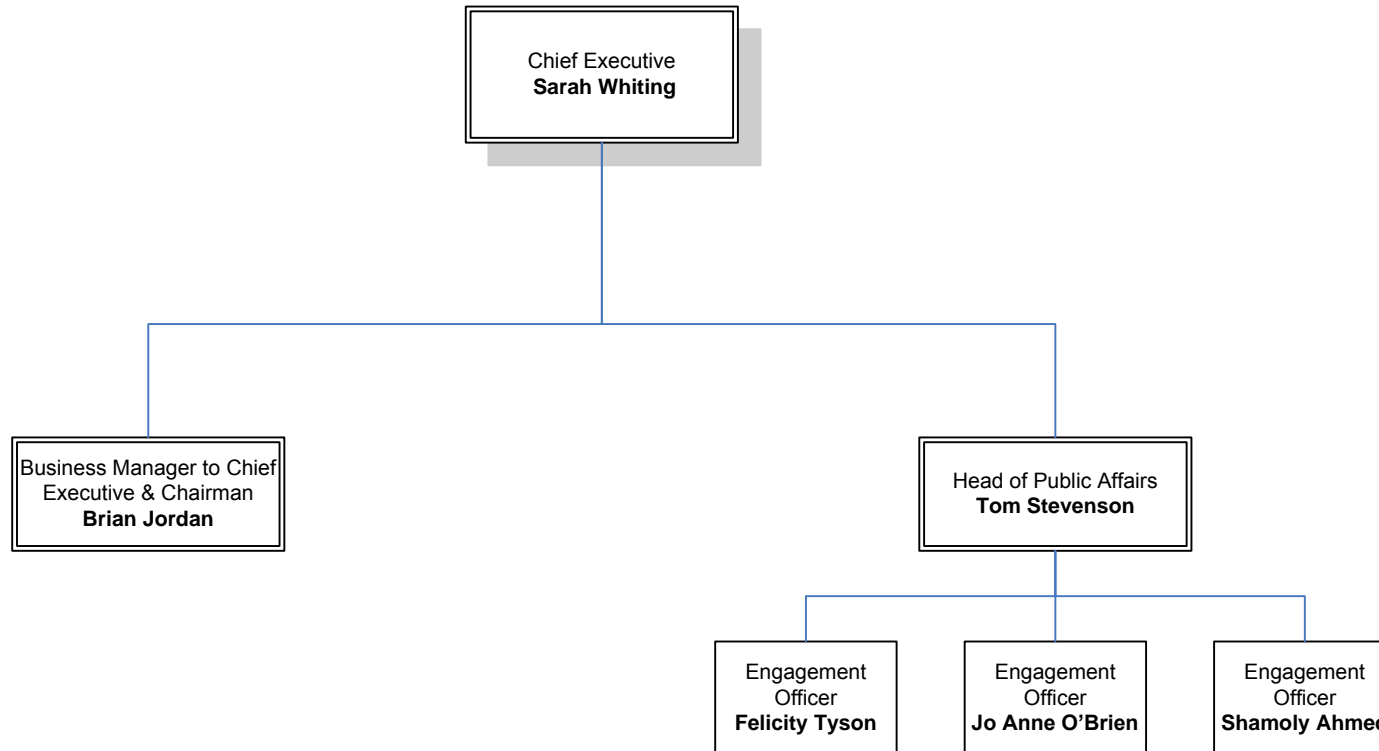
Chief Executive
**Sarah Whiting**

Business Manager to Chief Executive & Chairman
**Brian Jordan**

Head of Public Affairs
**Tom Stevenson**

Engagement Officer
**Felicity Tyson**

Engagement Officer
**Jo Anne O'Brien**

Engagement Officer
**Shamoly Ahme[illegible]**